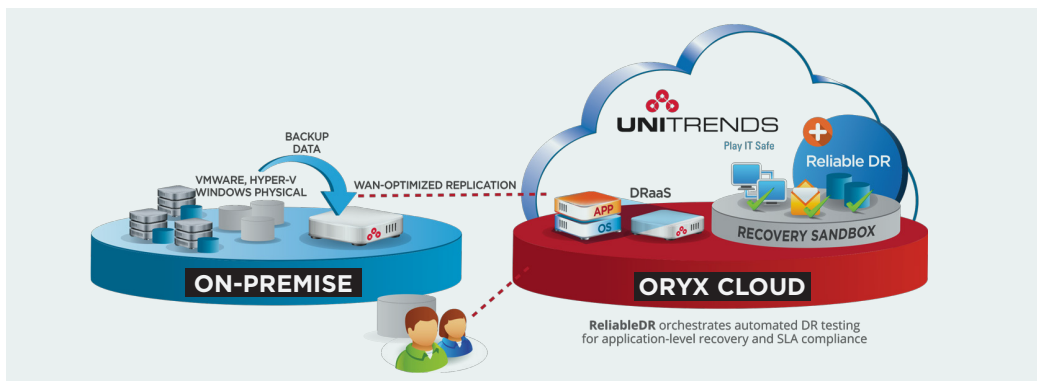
UNITRENDS
Play IT Safe

Reliable DR

BACKUP DATA

VMWARE, HYPER-V WINDOWS PHYSICAL

WAN-OPTIMIZED REPLICATION

DRaaS

APP
OS

RECOVERY SANDBOX

ON-PREMISE

ORYX CLOUD

ReliableDR orchestrates automated DR testing for application-level recovery and SLA compliance